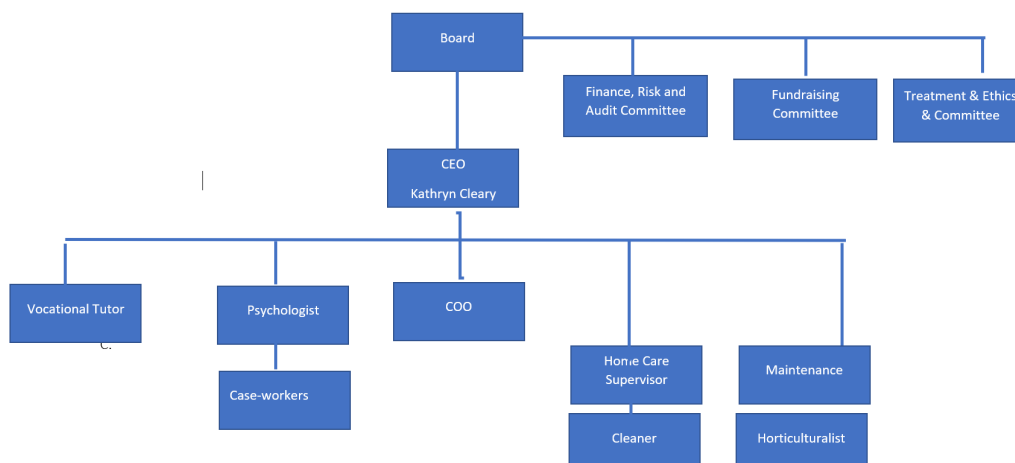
Board

Finance, Risk and Audit Committee

Fundraising Committee

Treatment & Ethics & Committee

CEO
Kathryn Cleary

Vocational Tutor

C.

Psychologist

Case-workers

COO

Home Care Supervisor

Cleaner

Maintenance

Horticulturalist